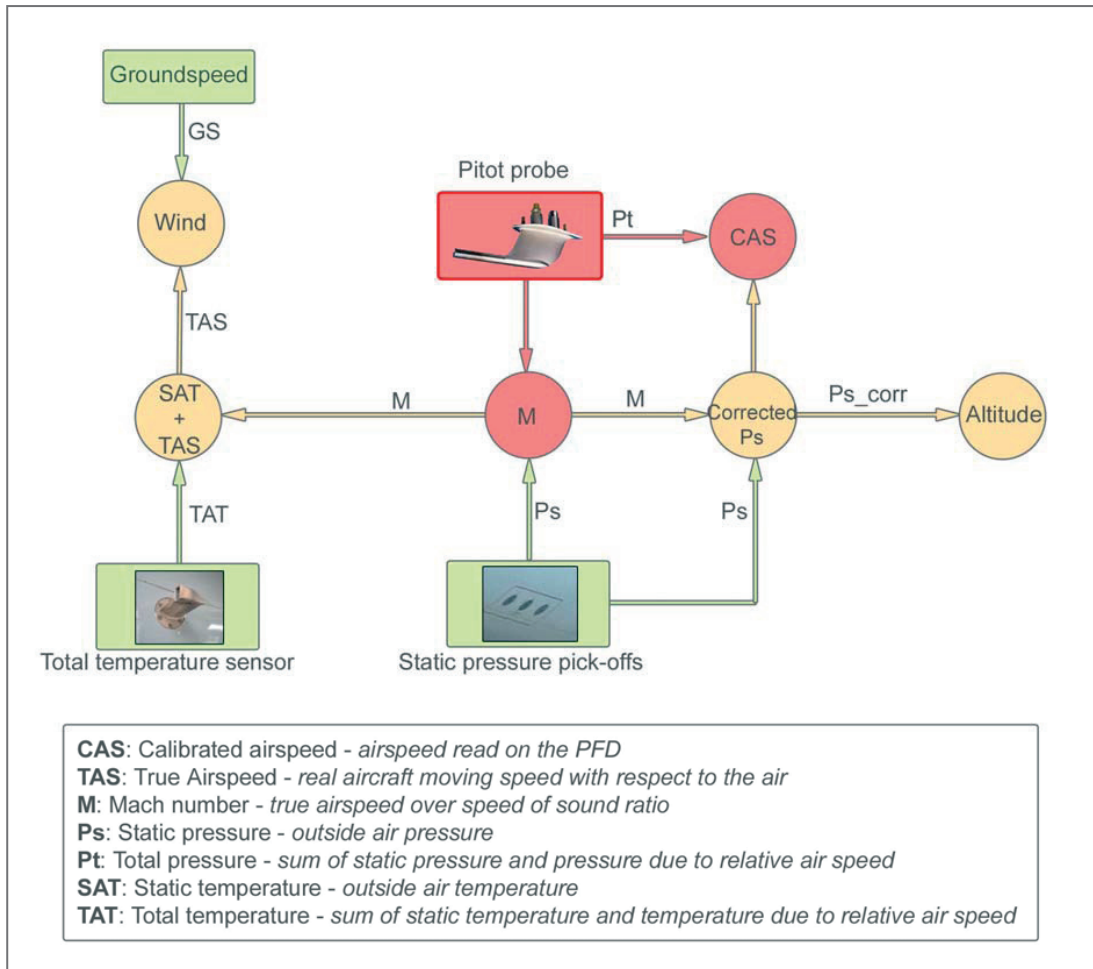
Groundspeed

GS

Wind

Pitot probe

Pt

CAS

TAS

SAT
+
TAS

M

M

M

Corrected Ps

Ps_corr

Altitude

TAT

Ps

Ps

Total temperature sensor

Static pressure pick-offs

CAS: Calibrated airspeed - airspeed read on the PFD
TAS: True Airspeed - real aircraft moving speed with respect to the air
M: Mach number - true airspeed over speed of sound ratio
Ps: Static pressure - outside air pressure
Pt: Total pressure - sum of static pressure and pressure due to relative air speed
SAT: Static temperature - outside air temperature
TAT: Total temperature - sum of static temperature and temperature due to relative air speed